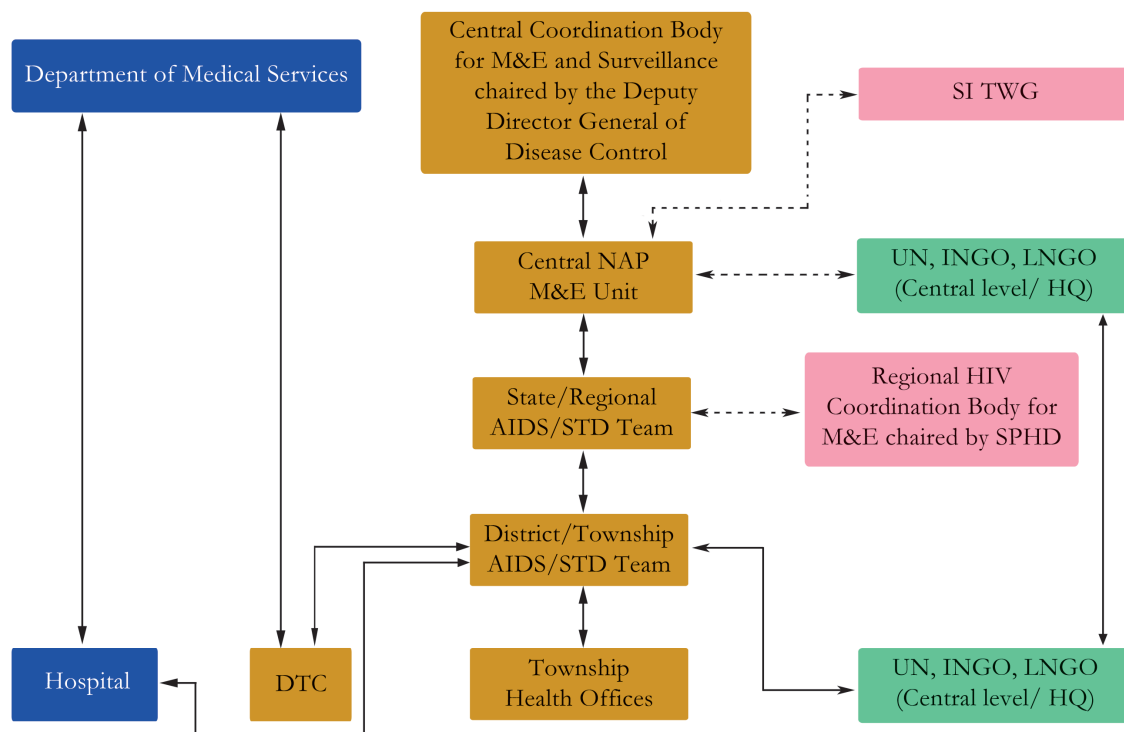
Department of Medical Services

Central Coordination Body for M&E and Surveillance chaired by the Deputy Director General of Disease Control

SI TWG

Central NAP M&E Unit

UN, INGO, LNGO (Central level/ HQ)

State/Regional AIDS/STD Team

Regional HIV Coordination Body for M&E chaired by SPHD

District/Township AIDS/STD Team

Hospital

DTC

Township Health Offices

UN, INGO, LNGO (Central level/ HQ)